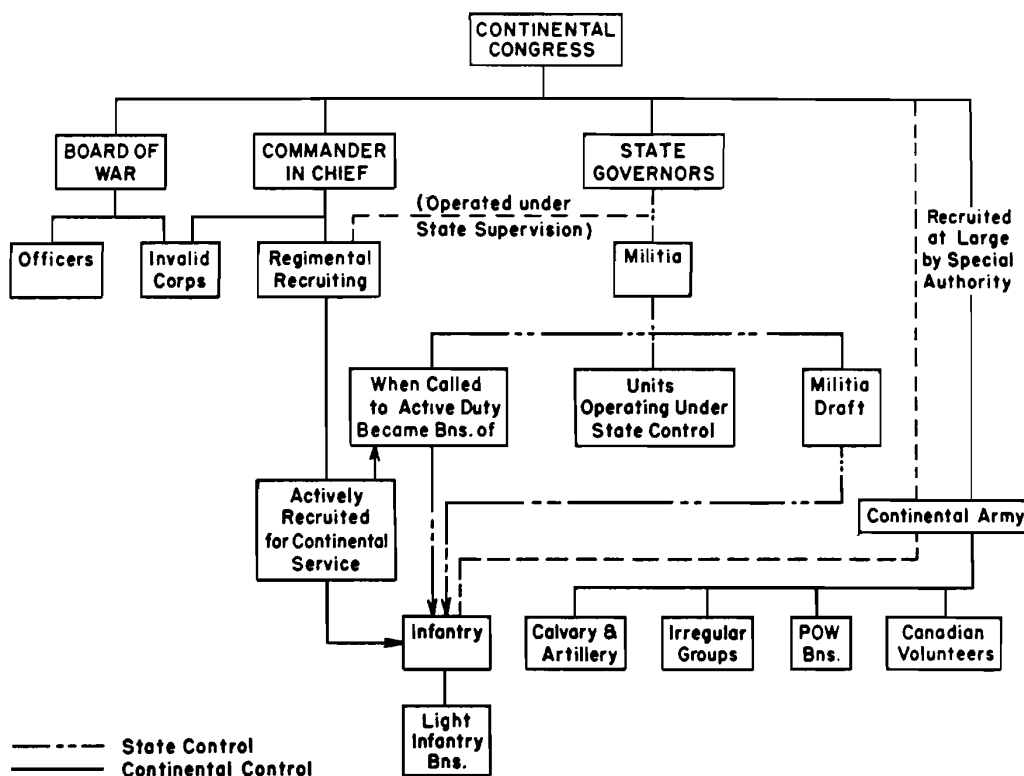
CONTINENTAL CONGRESS

BOARD OF WAR

COMMANDER IN CHIEF

STATE GOVERNORS

Recruited at Large by Special Authority

(Operated under State Supervision)

Officers

Invalid Corps

Regimental Recruiting

Militia

When Called to Active Duty Became Bns. of

Units Operating Under State Control

Militia Draft

Actively Recruited for Continental Service

Continental Army

Infantry

Calvary & Artillery

Irregular Groups

POW Bns.

Canadian Volunteers

Light Infantry Bns.

State Control
Continental Control